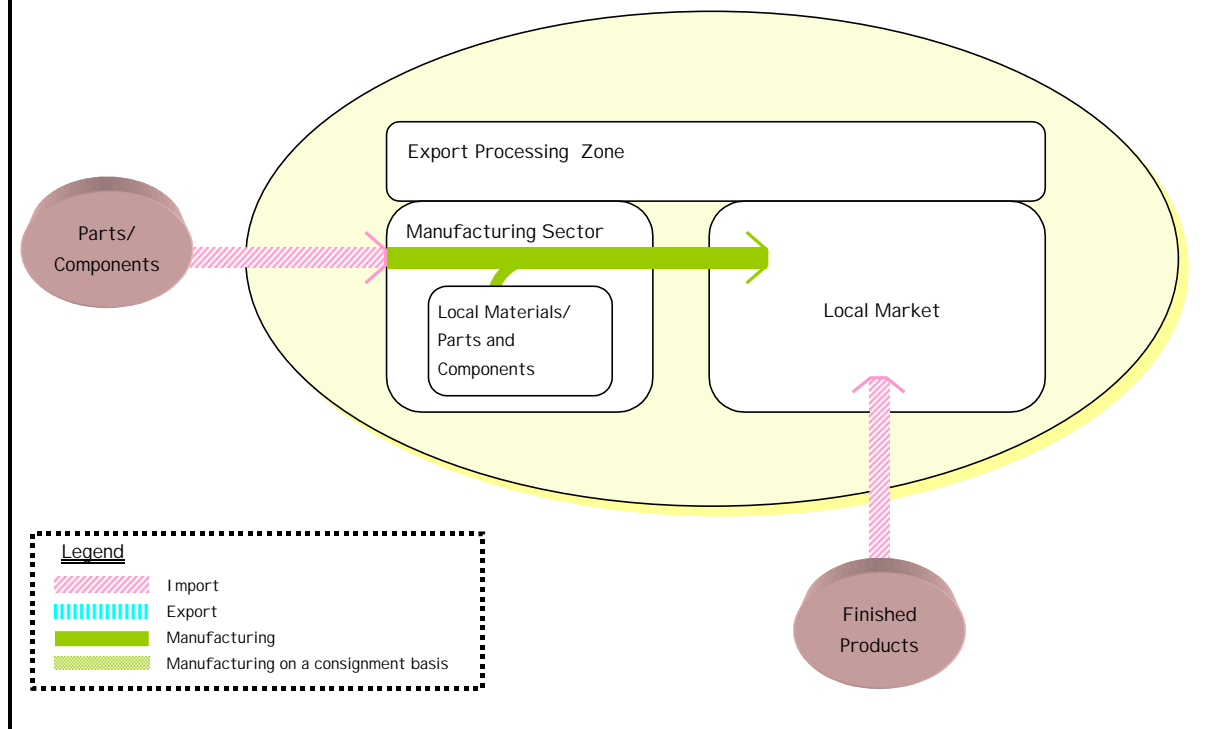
Export Processing Zone

Parts/ Components

Manufacturing Sector

Local Materials/ Parts and Components

Local Market

Finished Products

Legend

Import

Export

Manufacturing

Manufacturing on a consignment basis